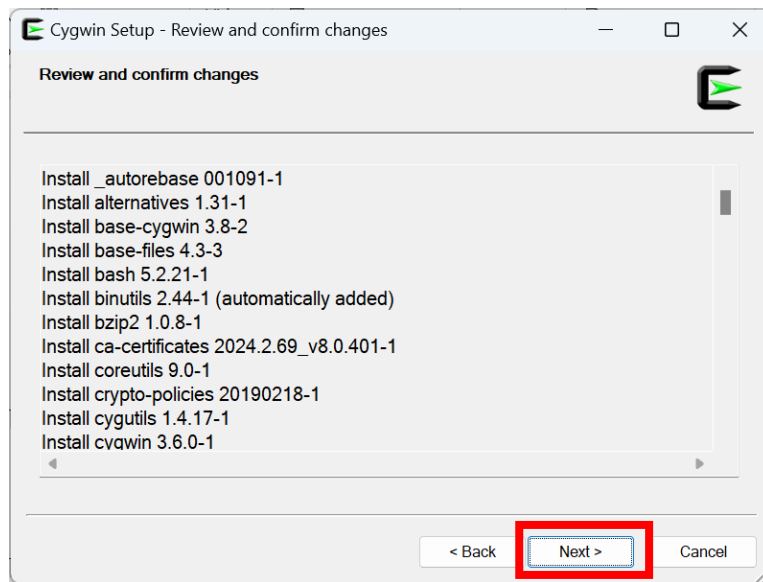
Cygwin Setup - Review and confirm changes

Review and confirm changes

Install _autorebase 001091-1
Install alternatives 1.31-1
Install base-cygwin 3.8-2
Install base-files 4.3-3
Install bash 5.2.21-1
Install binutils 2.44-1 (automatically added)
Install bzip2 1.0.8-1
Install ca-certificates 2024.2.69_v8.0.401-1
Install coreutils 9.0-1
Install crypto-policies 20190218-1
Install cygutils 1.4.17-1
Install cygwin 3.6.0-1

< Back
Next >
Cancel